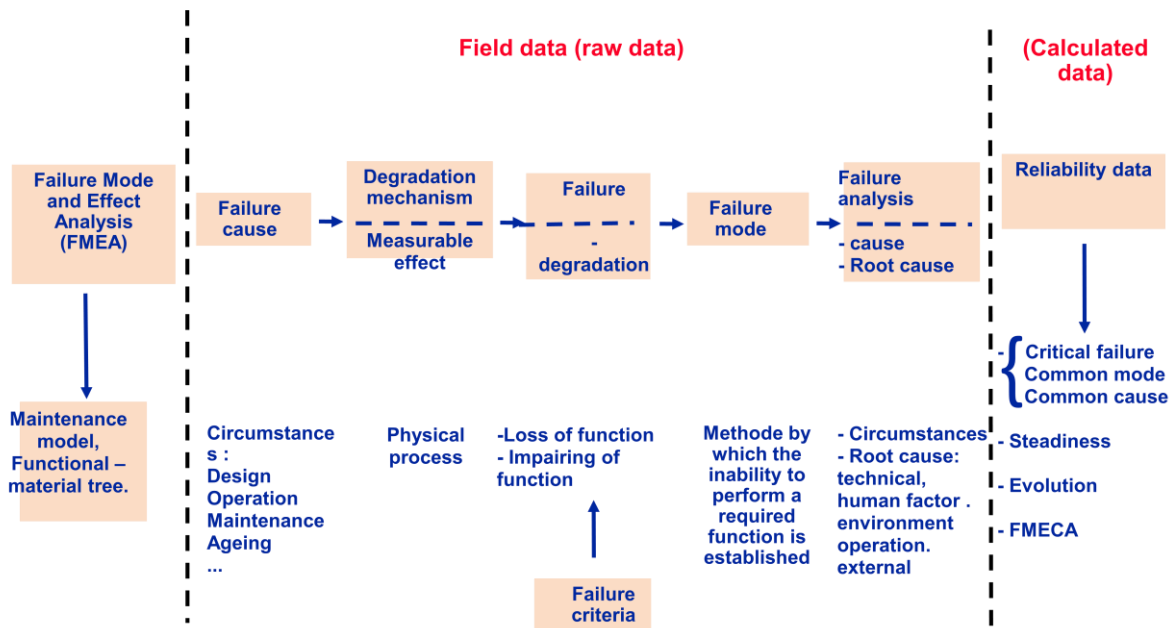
Field data (raw data)

(Calculated data)

Failure Mode and Effect Analysis (FMEA)

Failure cause

Degradation mechanism

Measurable effect

Failure

- degradation

Failure mode

Failure analysis

- cause
- Root cause

Reliability data

Maintenance model, Functional – material tree.

Circumstances : Design Operation Maintenance Ageing ...

Physical process

-Loss of function
- Impairing of function

Failure criteria

Methode by which the inability to perform a required function is established

- Circumstances
- Root cause: technical, human factor . environment operation. external

- Critical failure Common mode Common cause

- Steadiness

- Evolution

- FMECA